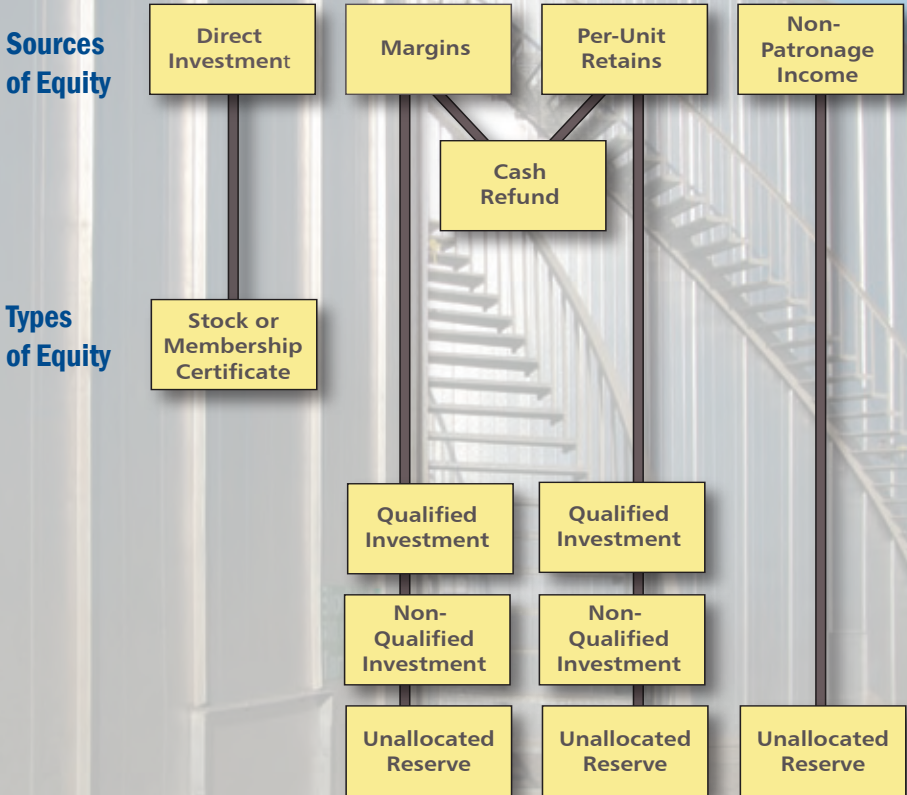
Sources of Equity

Direct Investment

Margins

Per-Unit Retains

Non-Patronage Income

Cash Refund

Types of Equity

Stock or Membership Certificate

Qualified Investment

Qualified Investment

Non-Qualified Investment

Non-Qualified Investment

Unallocated Reserve

Unallocated Reserve

Unallocated Reserve